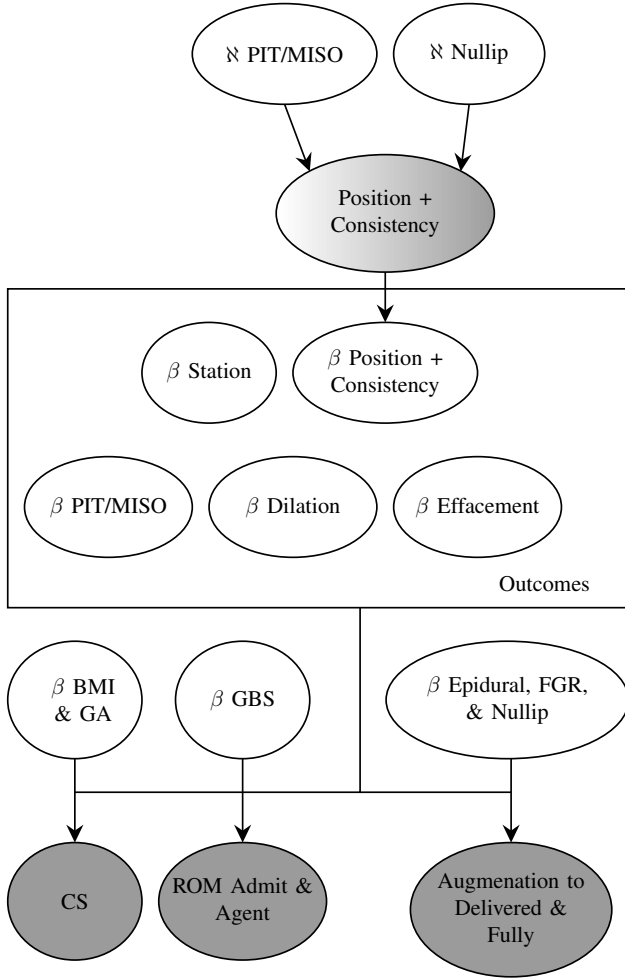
$\aleph$ PIT/MISO

$\aleph$ Nullip

Position + Consistency

$\beta$ Station

$\beta$ Position + Consistency

$\beta$ PIT/MISO

$\beta$ Dilation

$\beta$ Effacement

Outcomes

$\beta$ BMI & GA

$\beta$ GBS

$\beta$ Epidural, FGR, & Nullip

CS

ROM Admit & Agent

Augmenation to Delivered & Fully